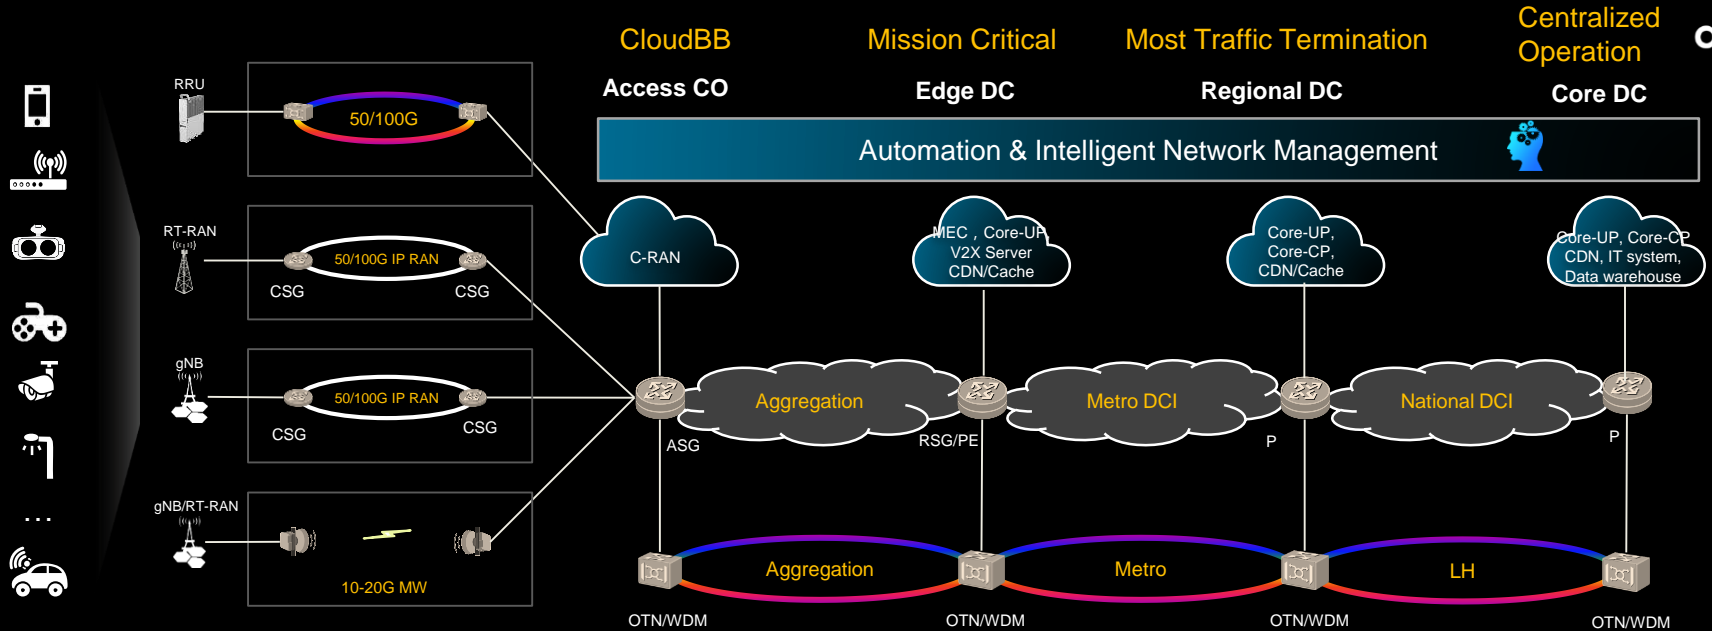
CloudBB
Access CO

Mission Critical
Edge DC

Most Traffic Termination
Regional DC

Centralized Operation
Core DC

Automation & Intelligent Network Management

RRU
50/100G

RT-RAN
50/100G IP RAN
CSG
CSG

gNB
50/100G IP RAN
CSG
CSG

gNB/RT-RAN
10-20G MW

...

C-RAN

MEC，Core-UP, V2X Server CDN/Cache

Core-UP, Core-CP, CDN/Cache

Core-UP, Core-CP CDN, IT system, Data warehouse

Aggregation
ASG

Metro DCI
RSG/PE

National DCI
P

P

Aggregation
Metro
LH

OTN/WDM
OTN/WDM
OTN/WDM
OTN/WDM